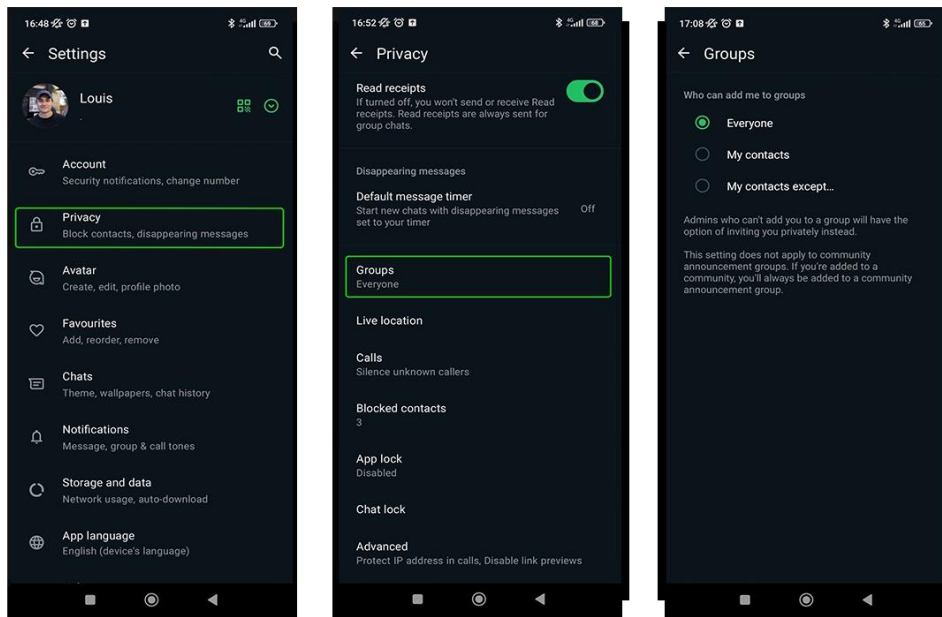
16:48 69

← Settings

Louis

Account
Security notifications, change number

Privacy
Block contacts, disappearing messages

Avatar
Create, edit, profile photo

Favourites
Add, reorder, remove

Chats
Theme, wallpapers, chat history

Notifications
Message, group & call tones

Storage and data
Network usage, auto-download

App language
English (device's language)

16:52 68

← Privacy

Read receipts
If turned off, you won't send or receive Read receipts. Read receipts are always sent for group chats.

Disappearing messages

Default message timer
Start new chats with disappearing messages set to your timer
Off

Groups
Everyone

Live location

Calls
Silence unknown callers

Blocked contacts
3

App lock
Disabled

Chat lock

Advanced
Protect IP address in calls, Disable link previews

17:08 65

← Groups

Who can add me to groups

Everyone

My contacts

My contacts except...

Admins who can't add you to a group will have the option of inviting you privately instead.

This setting does not apply to community announcement groups. If you're added to a community, you'll always be added to a community announcement group.